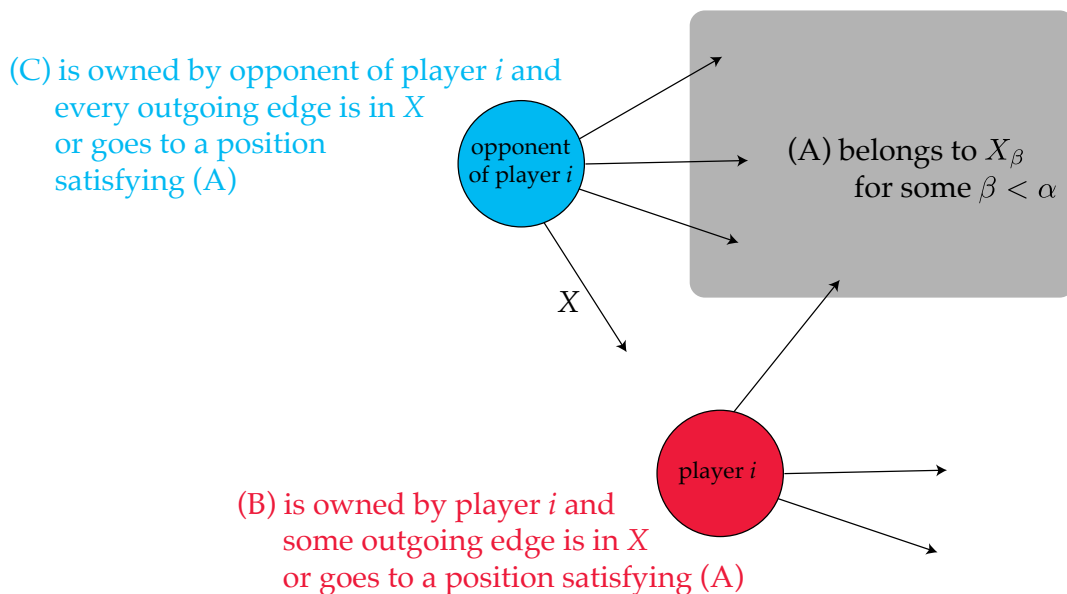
(C) is owned by opponent of player $i$ and every outgoing edge is in $X$ or goes to a position satisfying (A)

opponent of player $i$

(A) belongs to $X_\beta$ for some $\beta < \alpha$

$X$

player $i$

(B) is owned by player $i$ and some outgoing edge is in $X$ or goes to a position satisfying (A)